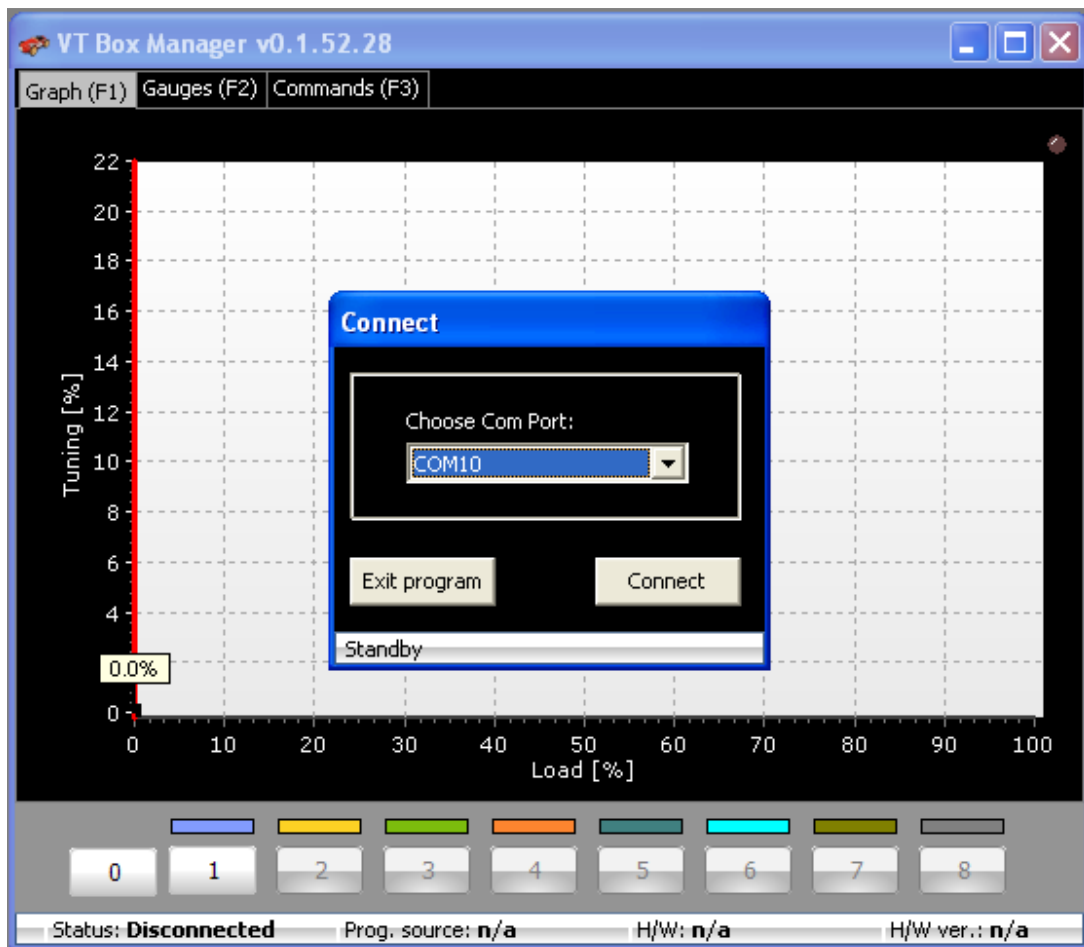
VT Box Manager v0.1.52.28

Graph (F1) Gauges (F2) Commands (F3)

22
20
18
16
14
12
10
8
6
4
2
0

Tuning [%]

0.0%

0 10 20 30 40 50 60 70 80 90 100
Load [%]

Connect

Choose Com Port:
COM10

Exit program
Connect

Standby

0 1 2 3 4 5 6 7 8

Status: **Disconnected** Prog. source: **n/a** H/W: **n/a** H/W ver.: **n/a**